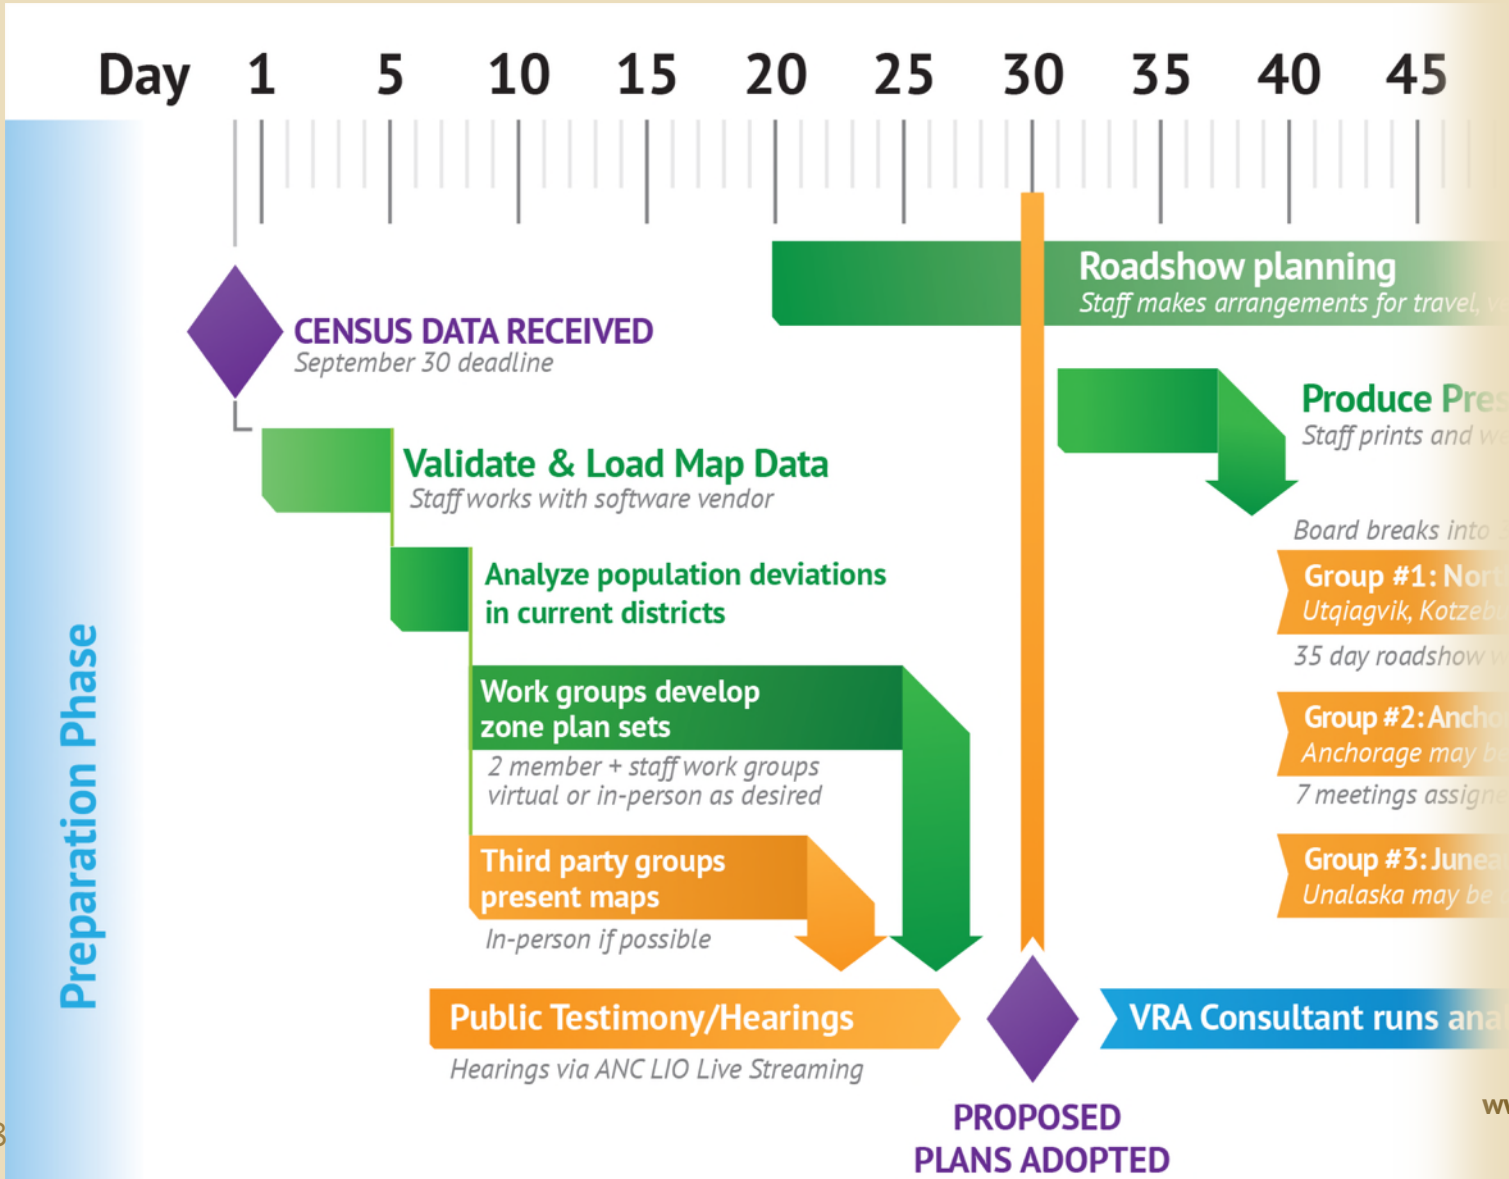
Day 1 5 10 15 20 25 30 35 40 45

Preparation Phase

CENSUS DATA RECEIVED
September 30 deadline

Validate & Load Map Data
Staff works with software vendor

Analyze population deviations in current districts

Work groups develop zone plan sets
2 member + staff work groups virtual or in-person as desired

Third party groups present maps
In-person if possible

Public Testimony/Hearings
Hearings via ANC LIO Live Streaming

PROPOSED PLANS ADOPTED

Roadshow planning
Staff makes arrangements for travel, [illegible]

Produce Pre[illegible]
Staff prints and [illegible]

Board breaks into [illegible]

Group #1: Nor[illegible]
Utqiagvik, Kotzeb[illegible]
35 day roadshow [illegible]

Group #2: Anch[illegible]
Anchorage may b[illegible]
7 meetings assign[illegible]

Group #3: June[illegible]
Unalaska may be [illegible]

VRA Consultant runs ana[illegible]

w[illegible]

3